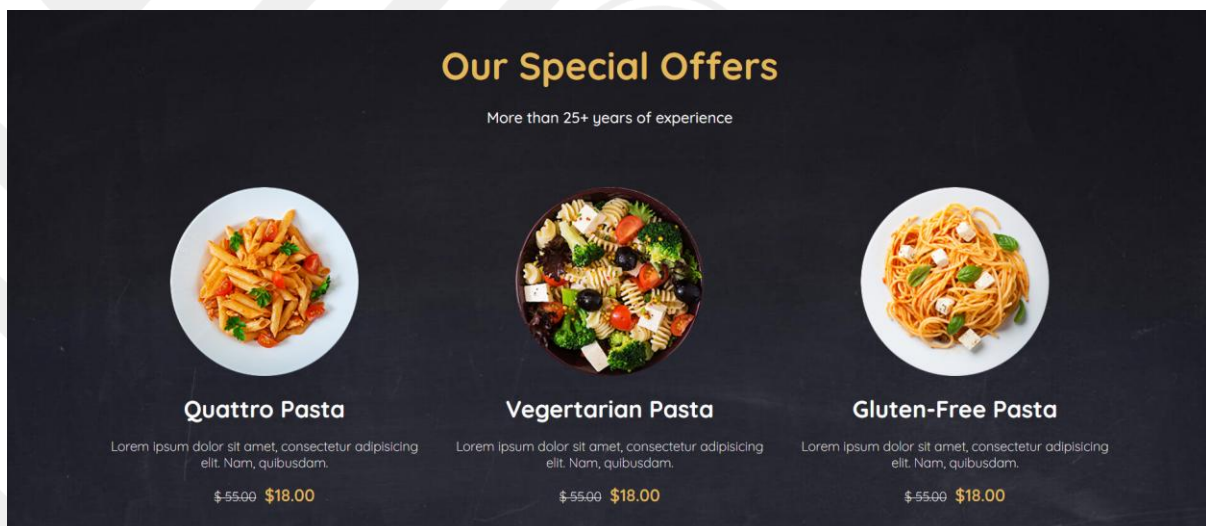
Our Special Offers

More than 25+ years of experience

Quattro Pasta

Lorem ipsum dolor sit amet, consectetur adipisicing elit. Nam, quibusdam.

~~$55.00~~ $18.00

Vegertarian Pasta

Lorem ipsum dolor sit amet, consectetur adipisicing elit. Nam, quibusdam.

~~$55.00~~ $18.00

Gluten-Free Pasta

Lorem ipsum dolor sit amet, consectetur adipisicing elit. Nam, quibusdam.

~~$55.00~~ $18.00